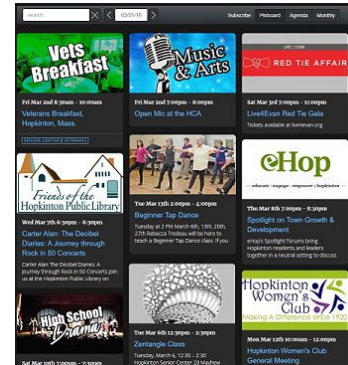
search

03/05/16

Subscribe Pinboard Agenda Monthly

Vets Breakfast

Fri Mar 2nd 8:30am - 10:00am

Veterans Breakfast, Hopkinton, Mass.

SENIOR CENTER | VETERANS

Music & Arts

Fri Mar 2nd 7:00pm - 9:00pm

Open Mic at the HCA

LIVE / 2 EVAN

RED TIE AFFAIR

Sat Mar 3rd 7:00pm - 11:00pm

Live4Evan Red Tie Gala

Tickets available at live4evan.org

Friends of the Hopkinton Public Library

Wed Mar 7th 6:30pm - 8:30pm

Carter Alan: The Decibel Diaries: A Journey through Rock in 50 Concerts

Carter Alan: The Decibel Diaries: A Journey through Rock in 50 Concerts Join us at the Hopkinton Public Library on

Tue Mar 13th 2:00pm - 4:00pm

Beginner Tap Dance

Tuesday at 2 PM March 6th, 13th, 20th, 27th Rebecca Trudeau will be here to teach a Beginner Tap Dance class. If you

eHop

educate · engage · empower | hopkinton

Thu Mar 8th 7:00pm - 9:30pm

Spotlight on Town Growth & Development

eHop's Spotlight Forums bring Hopkinton residents and leaders together in a neutral setting to discuss

High School Drama

Sat Mar 10th 7:00pm - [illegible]

Tue Mar 6th 12:30pm - 2:30pm

Zentangle Class

Tuesday, March 6, 12:30 - 2:30 PM Hopkinton Senior Center 28 Mayhew

Hopkinton Women's Club

Making A Difference Since 1920

Mon Mar 12th 10:00am - 12:00pm

Hopkinton Women's Club General Meeting